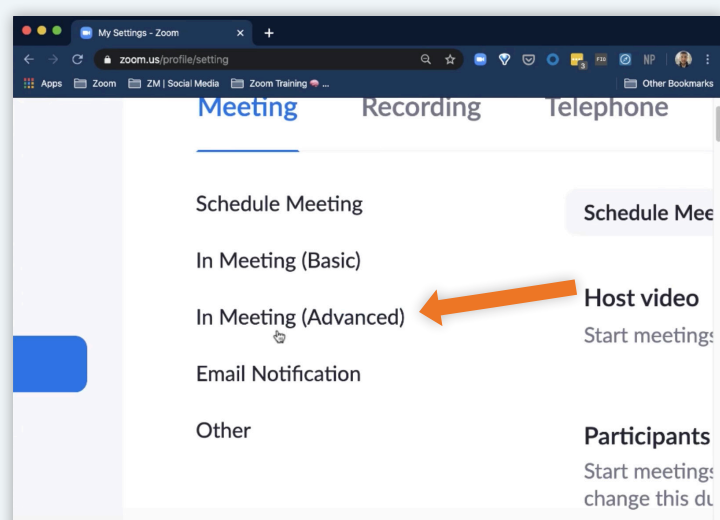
My Settings - Zoom

zoom.us/profile/setting

NP

Apps Zoom ZM | Social Media Zoom Training ... Other Bookmarks

Meeting Recording Telephone

Schedule Meeting

In Meeting (Basic)

In Meeting (Advanced)

Email Notification

Other

Schedule Mee

Host video

Start meetings

Participants

Start meetings

change this du